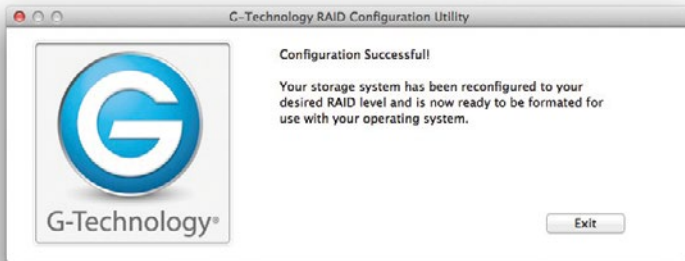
G-Technology RAID Configuration Utility

G-Technology®

Configuration Successful!

Your storage system has been reconfigured to your desired RAID level and is now ready to be formated for use with your operating system.

Exit